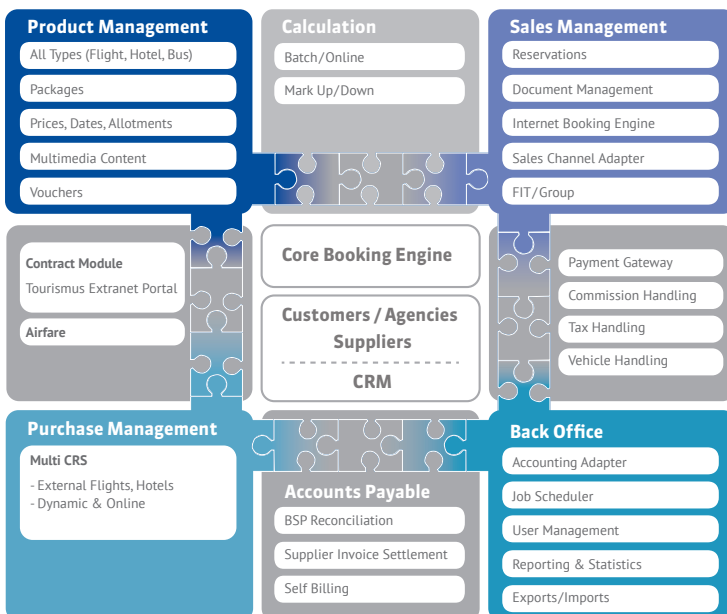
Product Management
All Types (Flight, Hotel, Bus)
Packages
Prices, Dates, Allotments
Multimedia Content
Vouchers

Calculation
Batch/Online
Mark Up/Down

Sales Management
Reservations
Document Management
Internet Booking Engine
Sales Channel Adapter
FIT/Group

Contract Module
Tourismus Extranet Portal
Airfare

Core Booking Engine

Customers / Agencies
Suppliers
CRM

Payment Gateway
Commission Handling
Tax Handling
Vehicle Handling

Purchase Management
Multi CRS
- External Flights, Hotels
- Dynamic & Online

Accounts Payable
BSP Reconciliation
Supplier Invoice Settlement
Self Billing

Back Office
Accounting Adapter
Job Scheduler
User Management
Reporting & Statistics
Exports/Imports